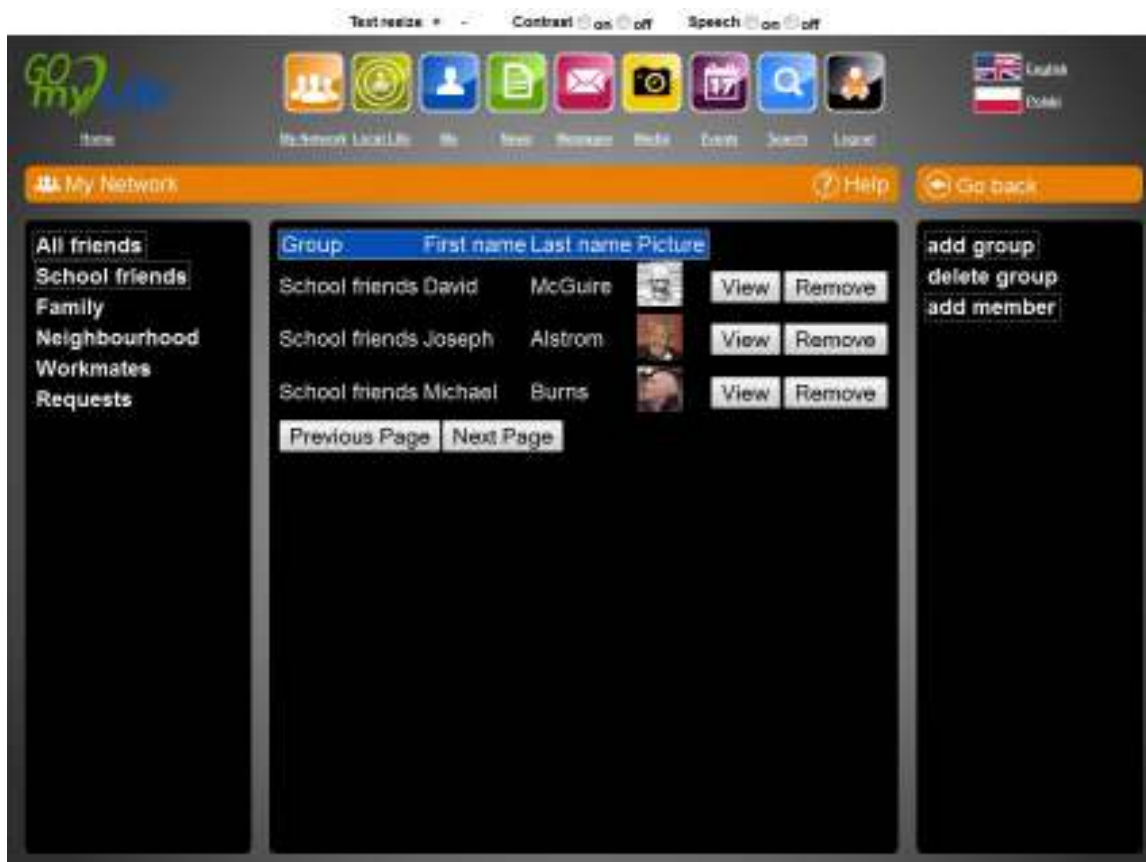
Text resize + - Contrast on off Speech on off

GO my life

Home

My Network Local Life Me News Messages Media Events Search Logout

English
Polski

My Network

Help

Go back

All friends
School friends
Family
Neighbourhood
Workmates
Requests

| Group | First name | Last name | Picture | | |
|---|---|---|---|---|---|
| School friends | David | McGuire | | View | Remove |
| School friends | Joseph | Alstrom | | View | Remove |
| School friends | Michael | Burns | | View | Remove |

Previous Page Next Page

add group
delete group
add member